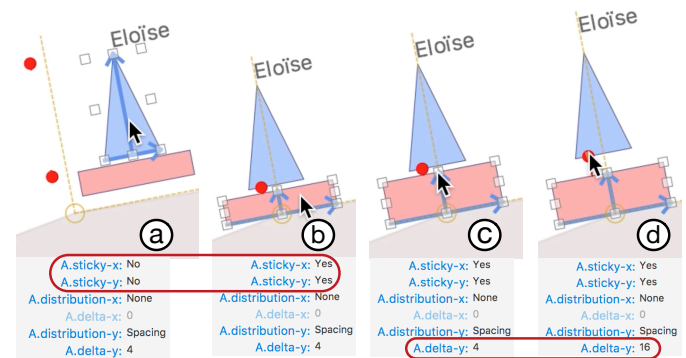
Eloïse

Eloïse

Eloïse

Eloïse

a

b

c

d

A.sticky-x: No
A.sticky-y: No
A.distribution-x: None
A.delta-x: 0
A.distribution-y: Spacing
A.delta-y: 4

A.sticky-x: Yes
A.sticky-y: Yes
A.distribution-x: None
A.delta-x: 0
A.distribution-y: Spacing
A.delta-y: 4

A.sticky-x: Yes
A.sticky-y: Yes
A.distribution-x: None
A.delta-x: 0
A.distribution-y: Spacing
A.delta-y: 4

A.sticky-x: Yes
A.sticky-y: Yes
A.distribution-x: None
A.delta-x: 0
A.distribution-y: Spacing
A.delta-y: 16